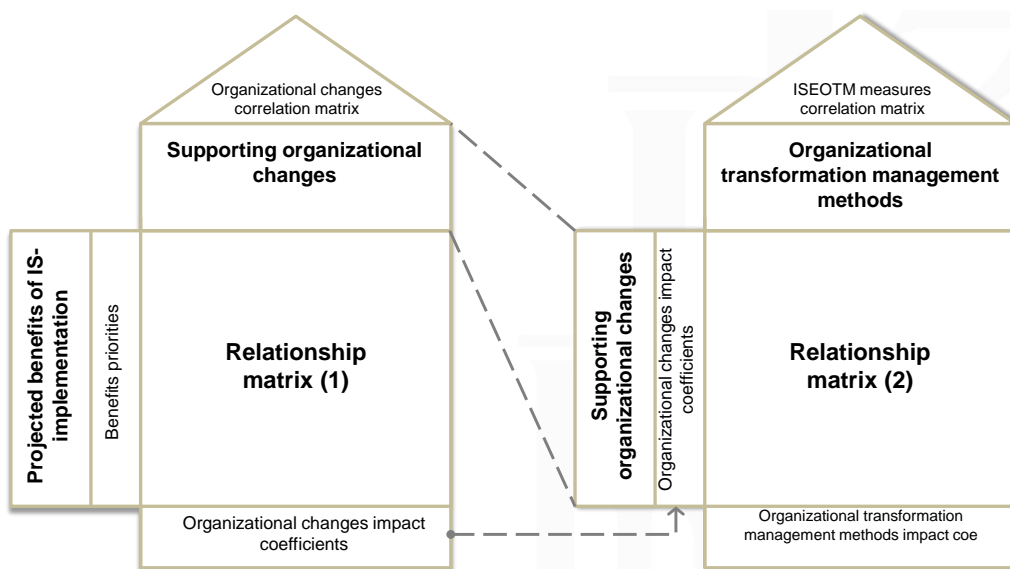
Organizational changes correlation matrix

Supporting organizational changes

Projected benefits of IS-implementation

Benefits priorities

Relationship matrix (1)

Organizational changes impact coefficients

ISEOTM measures correlation matrix

Organizational transformation management methods

Supporting organizational changes

Organizational changes impact coefficients

Relationship matrix (2)

Organizational transformation management methods impact coe